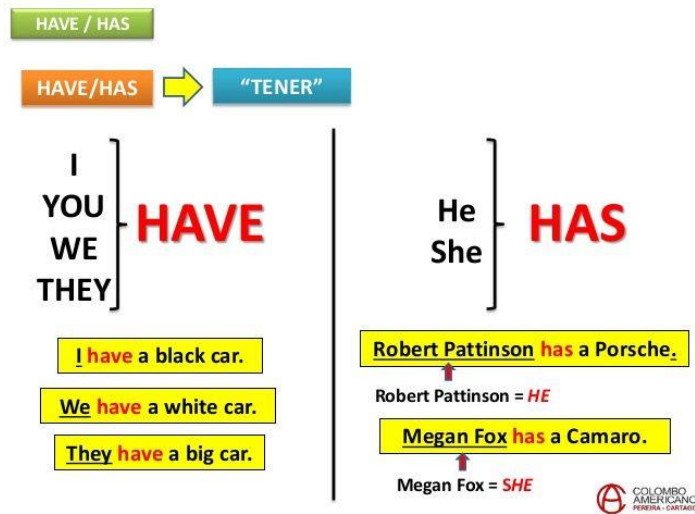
HAVE / HAS

HAVE/HAS

"TENER"

I
YOU
WE
THEY

HAVE

I have a black car.

We have a white car.

They have a big car.

He
She

HAS

Robert Pattinson has a Porsche.

Robert Pattinson = HE

Megan Fox has a Camaro.

Megan Fox = SHE

COLOMBO AMERICANO
PEREIRA - CARTAGO